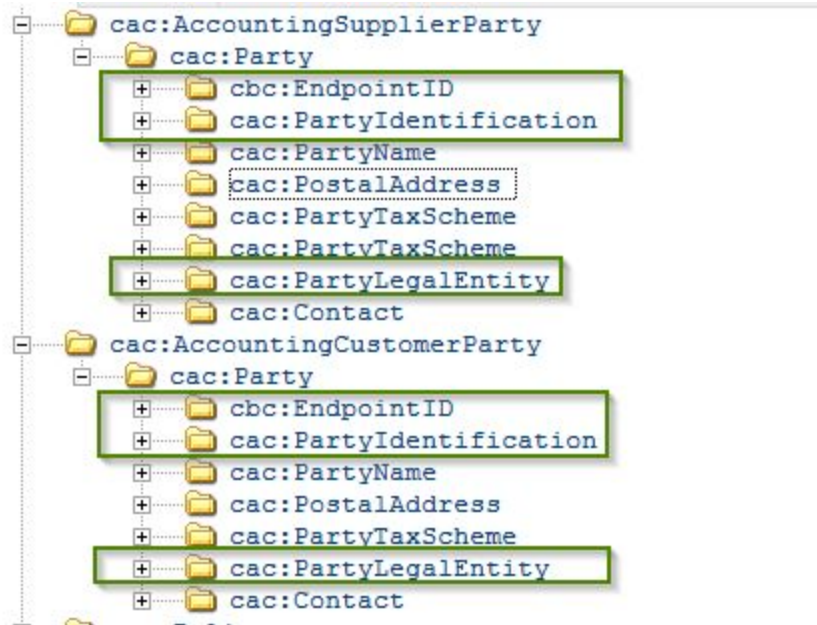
cac:AccountingSupplierParty
cac:Party
cbc:EndpointID
cac:PartyIdentification
cac:PartyName
cac:PostalAddress
cac:PartyTaxScheme
cac:PartyTaxScheme
cac:PartyLegalEntity
cac:Contact
cac:AccountingCustomerParty
cac:Party
cbc:EndpointID
cac:PartyIdentification
cac:PartyName
cac:PostalAddress
cac:PartyTaxScheme
cac:PartyLegalEntity
cac:Contact